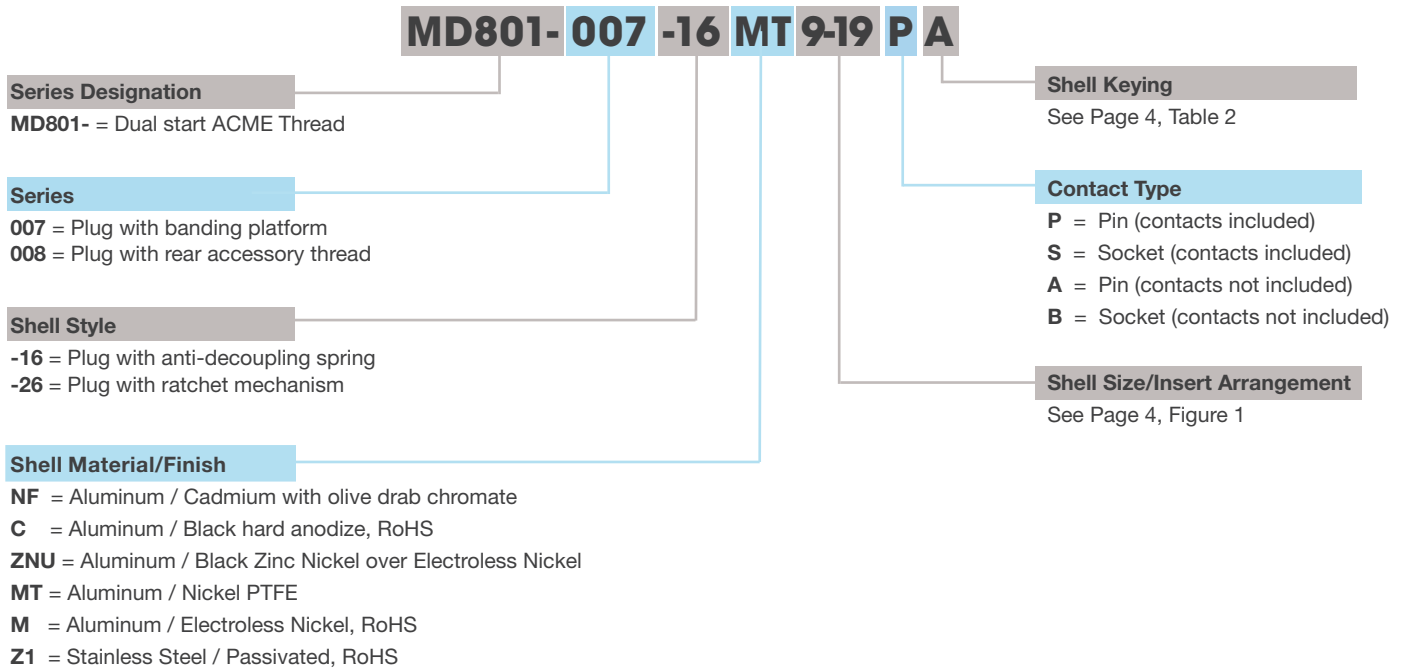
MD801- 007 -16 MT 9-19 P A

Series Designation
MD801- = Dual start ACME Thread

Series
007 = Plug with banding platform
008 = Plug with rear accessory thread

Shell Style
-16 = Plug with anti-decoupling spring
-26 = Plug with ratchet mechanism

Shell Material/Finish
NF = Aluminum / Cadmium with olive drab chromate
C = Aluminum / Black hard anodize, RoHS
ZNU = Aluminum / Black Zinc Nickel over Electroless Nickel
MT = Aluminum / Nickel PTFE
M = Aluminum / Electroless Nickel, RoHS
Z1 = Stainless Steel / Passivated, RoHS

Shell Keying
See Page 4, Table 2

Contact Type
P = Pin (contacts included)
S = Socket (contacts included)
A = Pin (contacts not included)
B = Socket (contacts not included)

Shell Size/Insert Arrangement
See Page 4, Figure 1